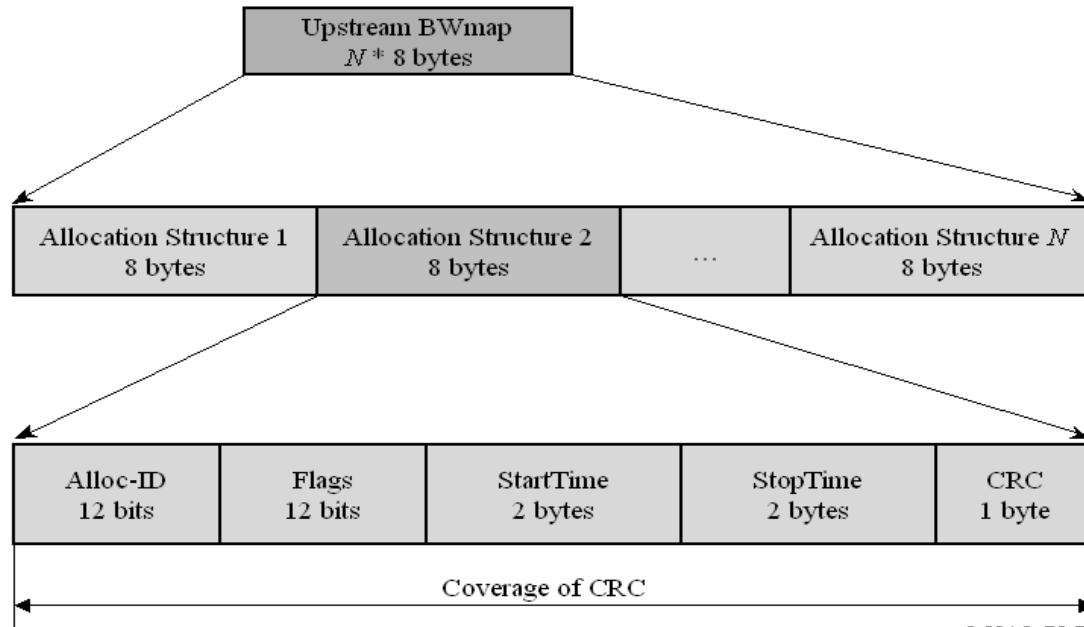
Upstream BWmap
$N$ * 8 bytes

| Allocation Structure 1 8 bytes | Allocation Structure 2 8 bytes | ... | Allocation Structure $N$ 8 bytes |
|---|---|---|---|

| Alloc-ID 12 bits | Flags 12 bits | StartTime 2 bytes | StopTime 2 bytes | CRC 1 byte |
|---|---|---|---|---|

Coverage of CRC